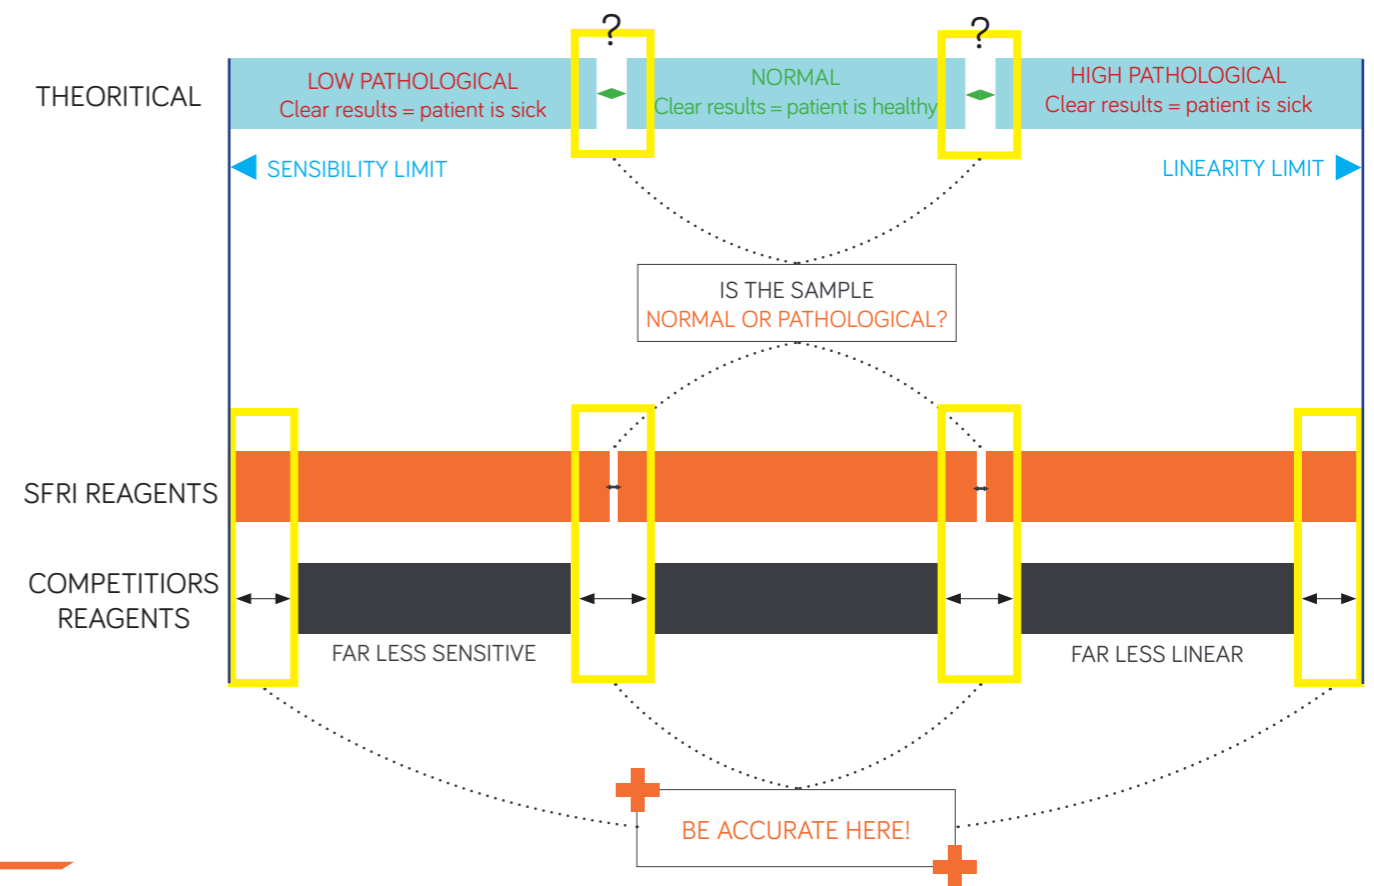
?

?

THEORITICAL

LOW PATHOLOGICAL
Clear results = patient is sick

NORMAL
Clear results = patient is healthy

HIGH PATHOLOGICAL
Clear results = patient is sick

SENSIBILITY LIMIT

LINEARITY LIMIT

IS THE SAMPLE
NORMAL OR PATHOLOGICAL?

SFRI REAGENTS

COMPETITIORS REAGENTS

FAR LESS SENSITIVE

FAR LESS LINEAR

BE ACCURATE HERE!